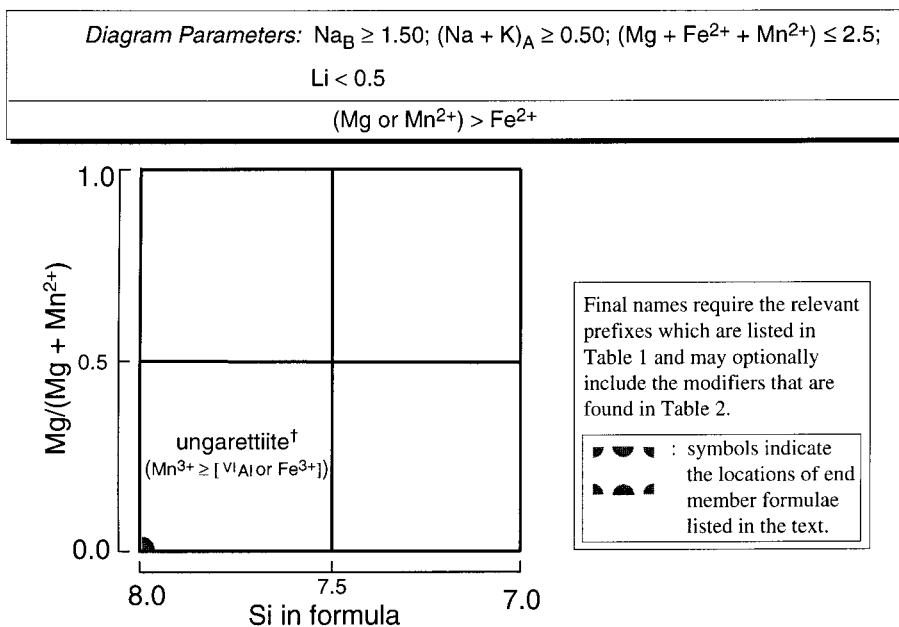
*Diagram Parameters:* $Na_B \geq 1.50$; $(Na + K)_A \geq 0.50$; $(Mg + Fe^{2+} + Mn^{2+}) \leq 2.5$; $Li < 0.5$

(Mg or $Mn^{2+}$) > $Fe^{2+}$

1.0

0.5

0.0

$Mg/(Mg + Mn^{2+})$

ungarettiite$^{\dagger}$
($Mn^{3+} \geq$ [$^{VI}Al$ or $Fe^{3+}$])

8.0

7.5

7.0

Si in formula

Final names require the relevant prefixes which are listed in Table 1 and may optionally include the modifiers that are found in Table 2.

: symbols indicate the locations of end member formulae listed in the text.